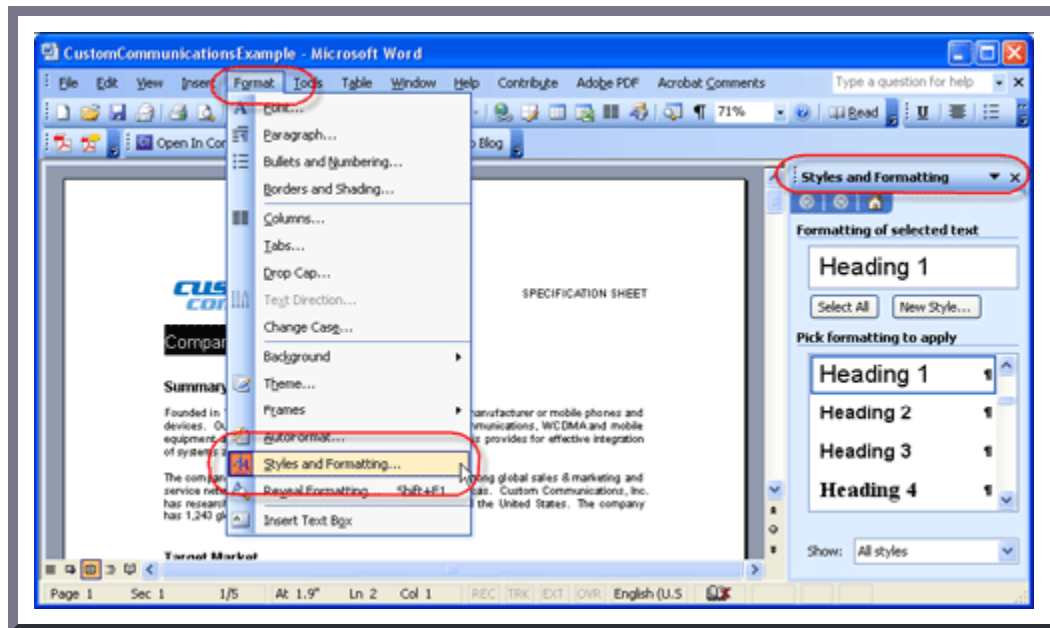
CustomCommunicationsExample - Microsoft Word

File Edit View Insert Format Tools Table Window Help Contribute Adobe PDF Acrobat Comments

Type a question for help

71%

Read

Open In Co

Blog

Font...
Paragraph...
Bullets and Numbering...
Borders and Shading...
Columns...
Tabs...
Drop Cap...
Text Direction...
Change Case...
Background
Theme...
Frames
AutoFormat...
Styles and Formatting...
Reveal Formatting Shift+F1
Insert Text Box

SPECIFICATION SHEET

Compa

Summary

Founded in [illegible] devices. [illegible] equipment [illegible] of systems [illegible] manufacturer or mobile phones and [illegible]munications, WCDMA and mobile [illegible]s provides for effective integration

The com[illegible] service ne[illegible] has research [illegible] has 1,243 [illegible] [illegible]ing global sales & marketing and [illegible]as. Custom Communications, Inc. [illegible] the United States. The company

Target Market

Styles and Formatting

Formatting of selected text

Heading 1

Select All New Style...

Pick formatting to apply

Heading 1
Heading 2
Heading 3
Heading 4

Show: All styles

Page 1 Sec 1 1/5 At 1.9" Ln 2 Col 1 REC TRK EXT OVR English (U.S